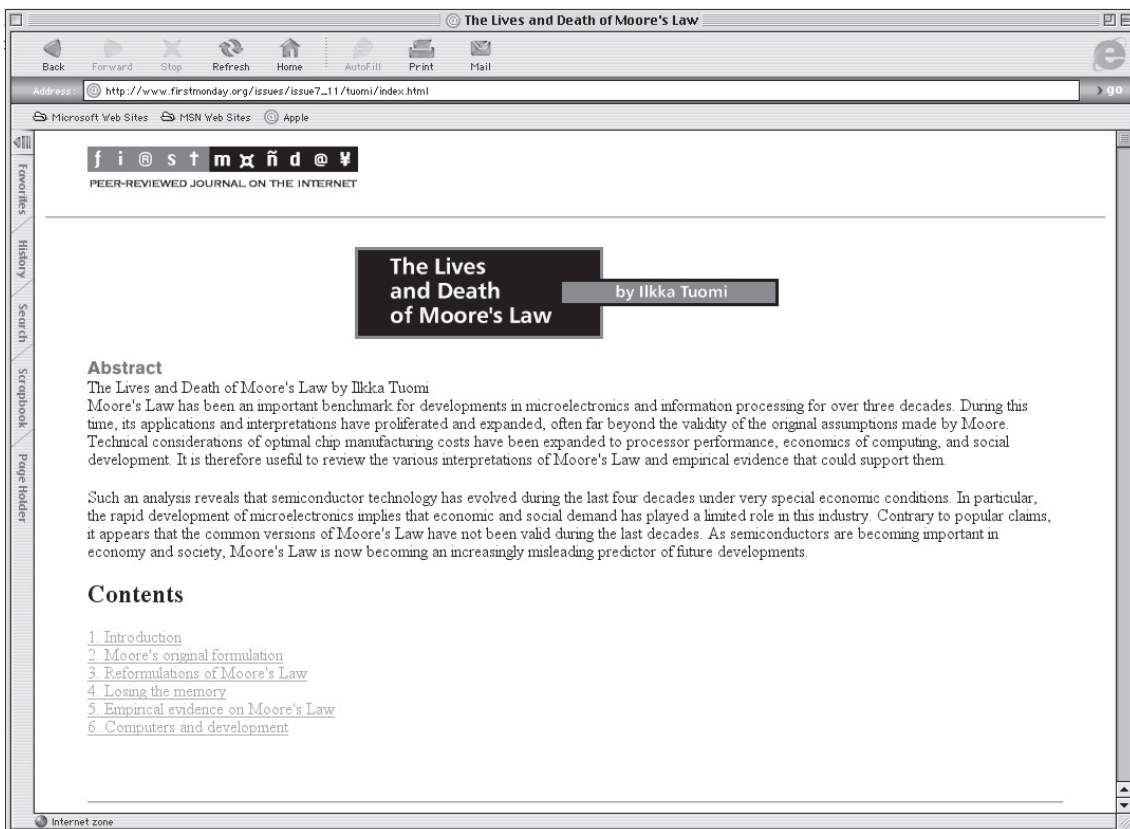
The Lives and Death of Moore's Law

Back Forward Stop Refresh Home AutoFill Print Mail

Address: http://www.firstmonday.org/issues/issue7_11/tuomi/index.html

go

Microsoft Web Sites MSN Web Sites Apple

Favorites History Search Scrapbook Page Holder

f i ® s t m ¤ ñ d @ ¥
PEER-REVIEWED JOURNAL ON THE INTERNET

The Lives and Death of Moore's Law
by Ilkka Tuomi

Abstract
The Lives and Death of Moore's Law by Ilkka Tuomi
Moore's Law has been an important benchmark for developments in microelectronics and information processing for over three decades. During this time, its applications and interpretations have proliferated and expanded, often far beyond the validity of the original assumptions made by Moore. Technical considerations of optimal chip manufacturing costs have been expanded to processor performance, economics of computing, and social development. It is therefore useful to review the various interpretations of Moore's Law and empirical evidence that could support them.

Such an analysis reveals that semiconductor technology has evolved during the last four decades under very special economic conditions. In particular, the rapid development of microelectronics implies that economic and social demand has played a limited role in this industry. Contrary to popular claims, it appears that the common versions of Moore's Law have not been valid during the last decades. As semiconductors are becoming important in economy and society, Moore's Law is now becoming an increasingly misleading predictor of future developments.

Contents

1. Introduction
2. Moore's original formulation
3. Reformulations of Moore's Law
4. Losing the memory
5. Empirical evidence on Moore's Law
6. Computers and development

Internet zone